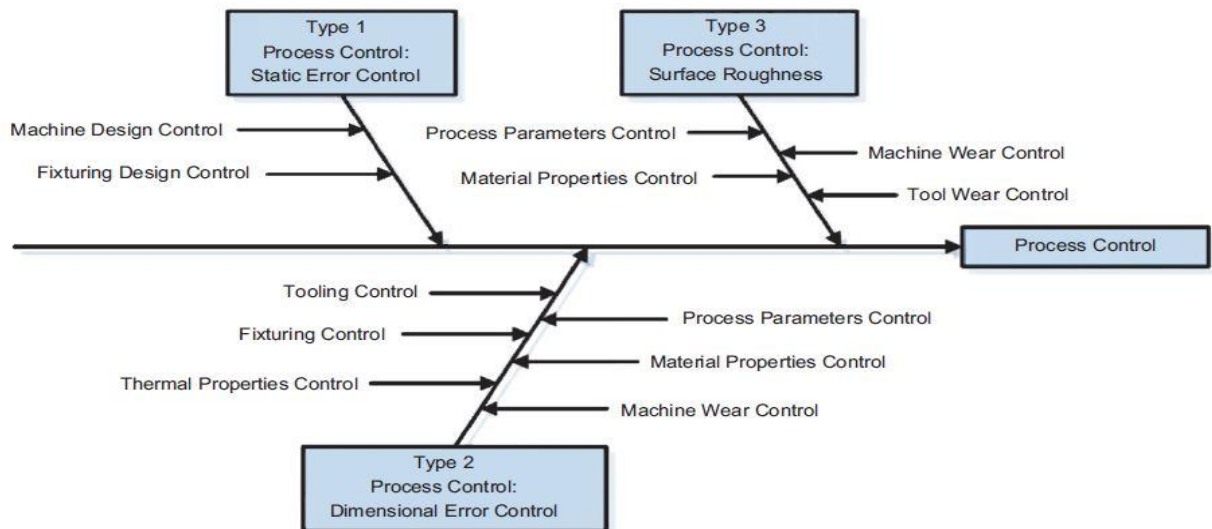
Type 1
Process Control:
Static Error Control

Machine Design Control

Fixturing Design Control

Type 3
Process Control:
Surface Roughness

Process Parameters Control

Machine Wear Control

Material Properties Control

Tool Wear Control

Process Control

Tooling Control

Fixturing Control

Process Parameters Control

Material Properties Control

Thermal Properties Control

Machine Wear Control

Type 2
Process Control:
Dimensional Error Control